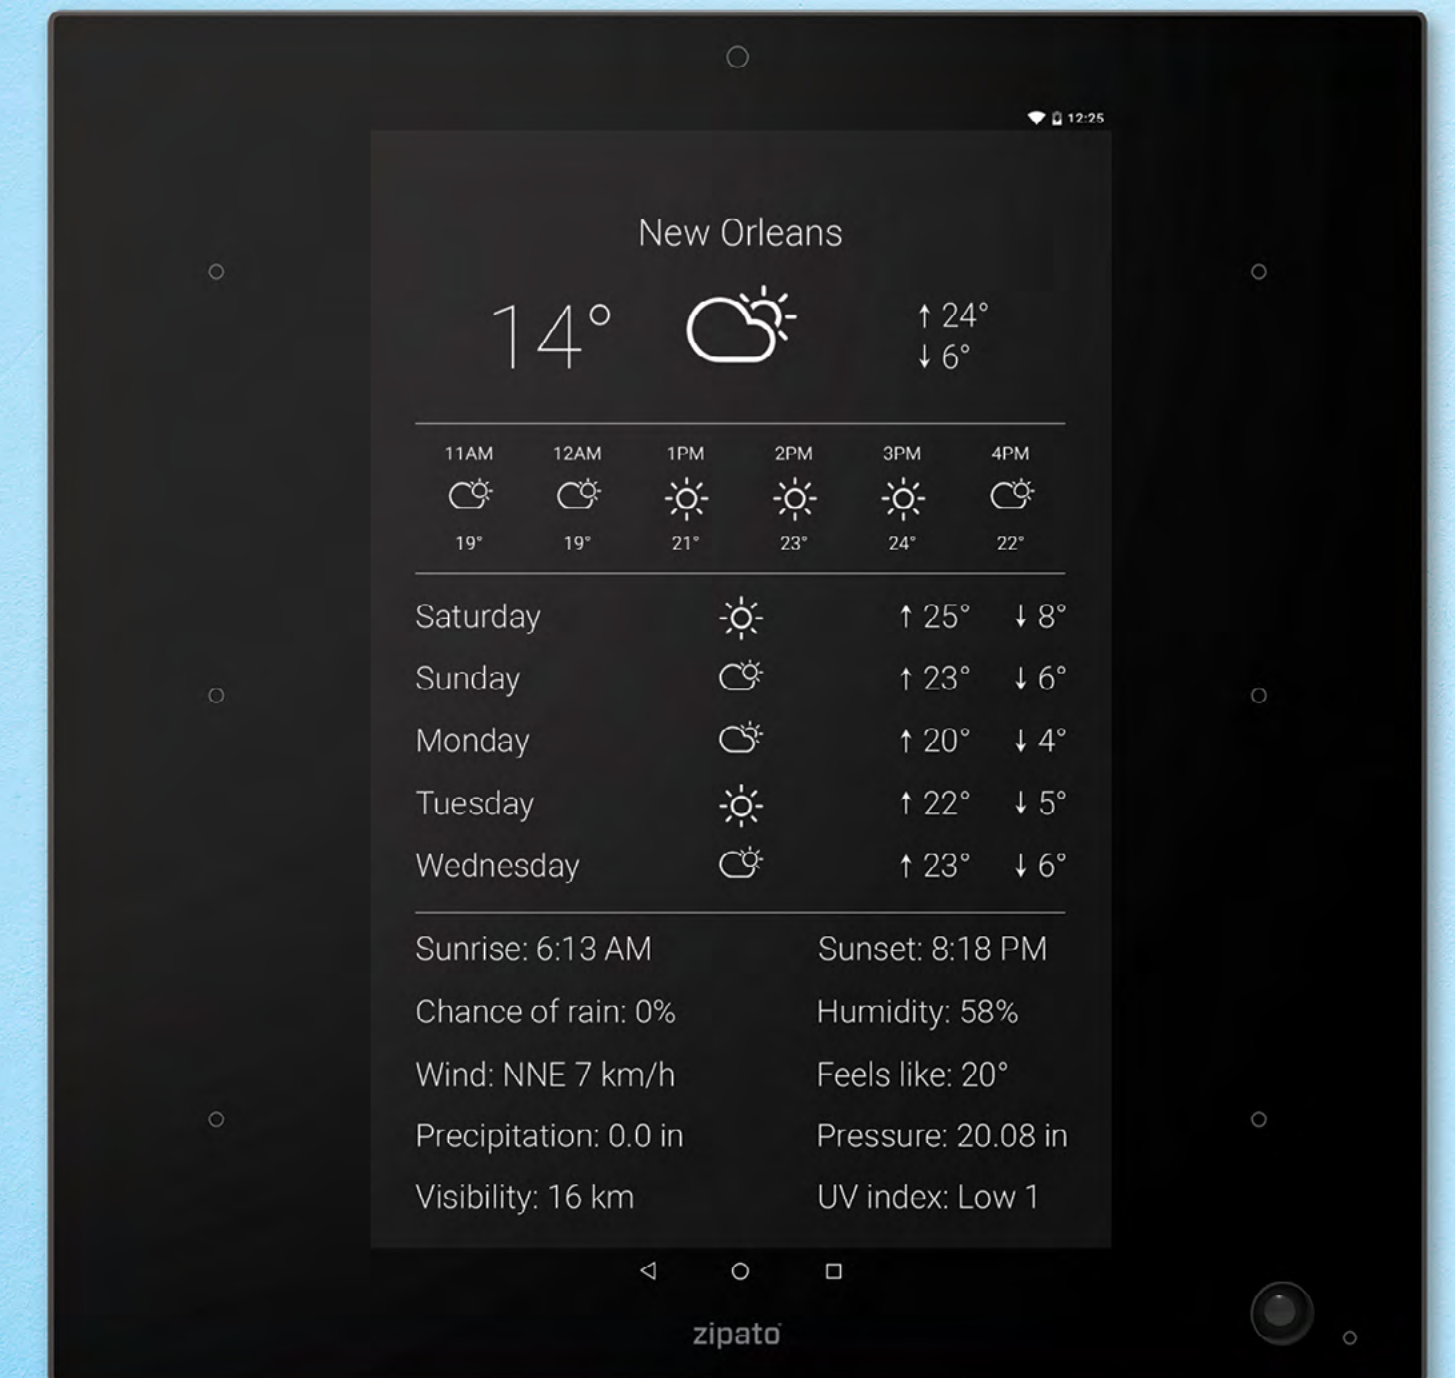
12:25

New Orleans

14°

↑ 24°
↓ 6°

| 11AM | 12AM | 1PM | 2PM | 3PM | 4PM |
|---|---|---|---|---|---|
| 19° | 19° | 21° | 23° | 24° | 22° |

| Saturday | ↑ 25° | ↓ 8° |
|---|---|---|
| Sunday | ↑ 23° | ↓ 6° |
| Monday | ↑ 20° | ↓ 4° |
| Tuesday | ↑ 22° | ↓ 5° |
| Wednesday | ↑ 23° | ↓ 6° |

Sunrise: 6:13 AM
Sunset: 8:18 PM
Chance of rain: 0%
Humidity: 58%
Wind: NNE 7 km/h
Feels like: 20°
Precipitation: 0.0 in
Pressure: 20.08 in
Visibility: 16 km
UV index: Low 1

zipato